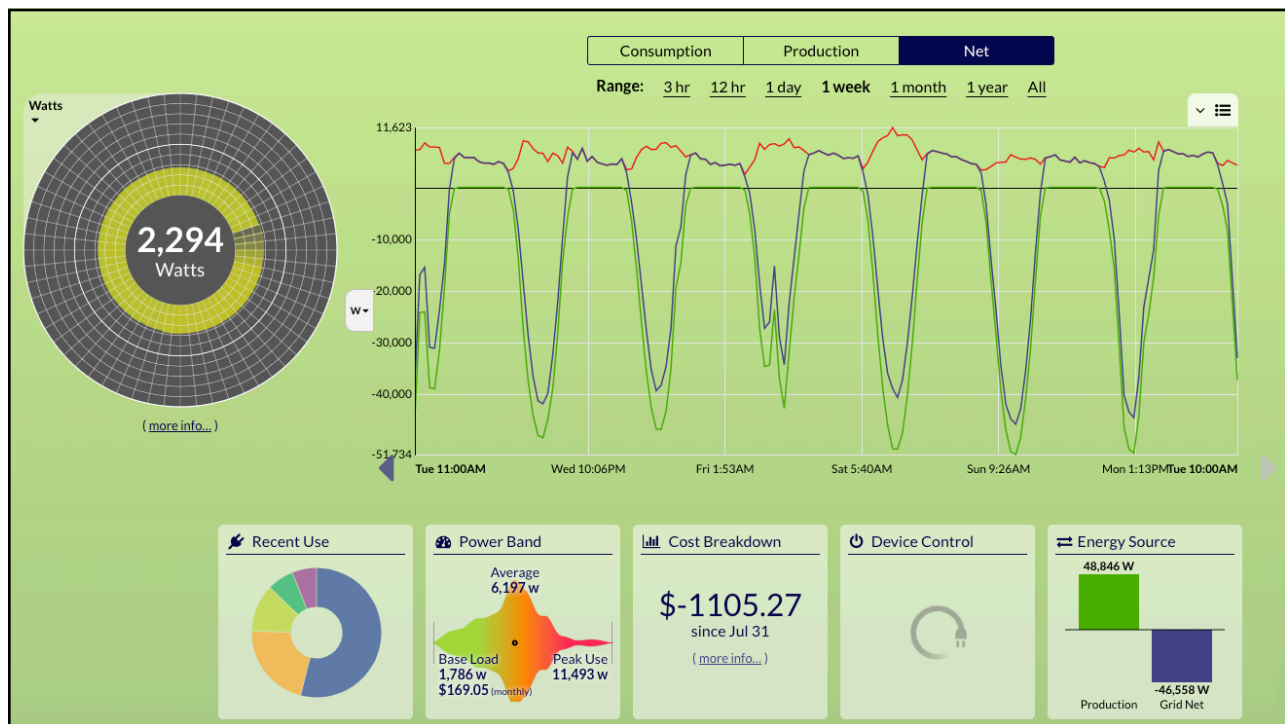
Consumption | Production | Net

Range: 3 hr 12 hr 1 day 1 week 1 month 1 year All

Watts

2,294
Watts

( more info... )

11,623
-10,000
-20,000
-30,000
-40,000
-51,734

W

Tue 11:00AM Wed 10:06PM Fri 1:53AM Sat 5:40AM Sun 9:26AM Mon 1:13PM Tue 10:00AM

Recent Use

Power Band
Average
6,197 w
Base Load
1,786 w
$169.05 (monthly)
Peak Use
11,493 w

Cost Breakdown
$-1105.27
since Jul 31
( more info... )

Device Control

Energy Source
48,846 W
-46,558 W
Production
Grid Net